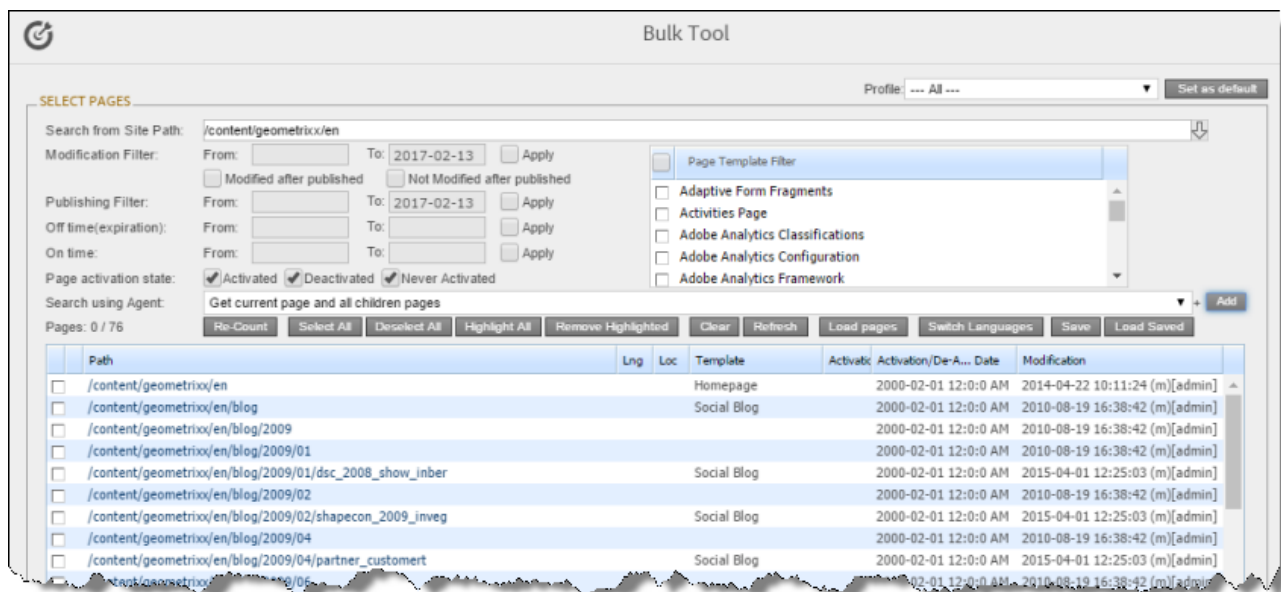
Bulk Tool

Profile: --- All --- Set as default

SELECT PAGES

Search from Site Path: /content/geometrixx/en

Modification Filter: From: To: 2017-02-13 Apply

Modified after published Not Modified after published

Publishing Filter: From: To: 2017-02-13 Apply

Off time(expiration): From: To: Apply

On time: From: To: Apply

Page activation state: Activated Deactivated Never Activated

Page Template Filter

Adaptive Form Fragments
Activities Page
Adobe Analytics Classifications
Adobe Analytics Configuration
Adobe Analytics Framework

Search using Agent: Get current page and all children pages Add

Pages: 0 / 76

Re-Count Select All Deselect All Highlight All Remove Highlighted Clear Refresh Load pages Switch Languages Save Load Saved

| | Path | Lng | Loc | Template | Activatio | Activation/De-A... Date | Modification |
|---|---|---|---|---|---|---|---|
| | /content/geometrixx/en | | | Homepage | | 2000-02-01 12:0:0 AM | 2014-04-22 10:11:24 (m)[admin] |
| | /content/geometrixx/en/blog | | | Social Blog | | 2000-02-01 12:0:0 AM | 2010-08-19 16:38:42 (m)[admin] |
| | /content/geometrixx/en/blog/2009 | | | | | 2000-02-01 12:0:0 AM | 2010-08-19 16:38:42 (m)[admin] |
| | /content/geometrixx/en/blog/2009/01 | | | | | 2000-02-01 12:0:0 AM | 2010-08-19 16:38:42 (m)[admin] |
| | /content/geometrixx/en/blog/2009/01/dsc_2008_show_inber | | | Social Blog | | 2000-02-01 12:0:0 AM | 2015-04-01 12:25:03 (m)[admin] |
| | /content/geometrixx/en/blog/2009/02 | | | | | 2000-02-01 12:0:0 AM | 2010-08-19 16:38:42 (m)[admin] |
| | /content/geometrixx/en/blog/2009/02/shapecon_2009_inveg | | | Social Blog | | 2000-02-01 12:0:0 AM | 2015-04-01 12:25:03 (m)[admin] |
| | /content/geometrixx/en/blog/2009/04 | | | | | 2000-02-01 12:0:0 AM | 2010-08-19 16:38:42 (m)[admin] |
| | /content/geometrixx/en/blog/2009/04/partner_customert | | | Social Blog | | 2000-02-01 12:0:0 AM | 2015-04-01 12:25:03 (m)[admin] |
| | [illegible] | | | | | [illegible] | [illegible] |